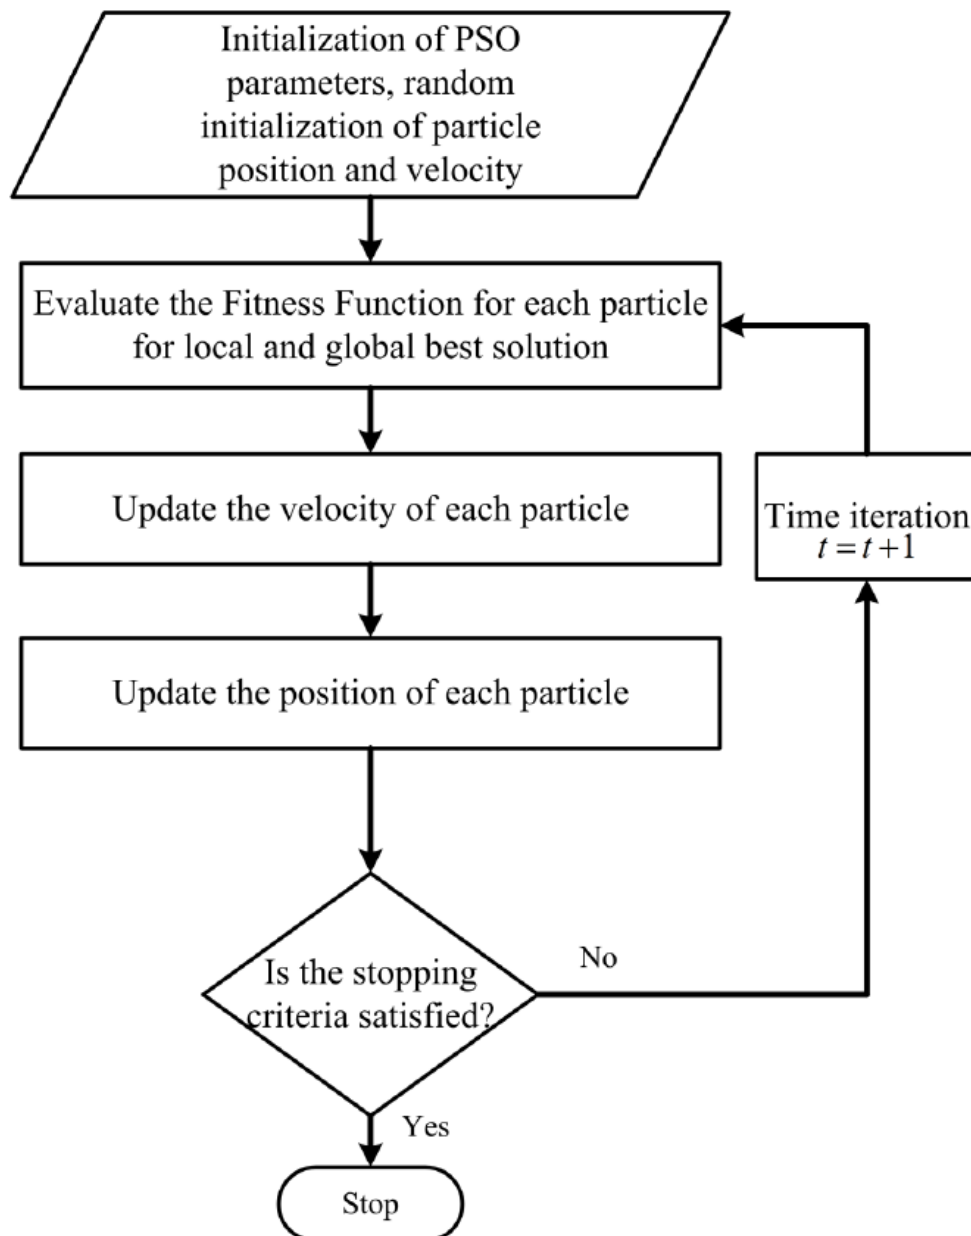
Initialization of PSO parameters, random initialization of particle position and velocity

Evaluate the Fitness Function for each particle for local and global best solution

Update the velocity of each particle

Time iteration $t = t + 1$

Update the position of each particle

Is the stopping criteria satisfied?

No

Yes

Stop